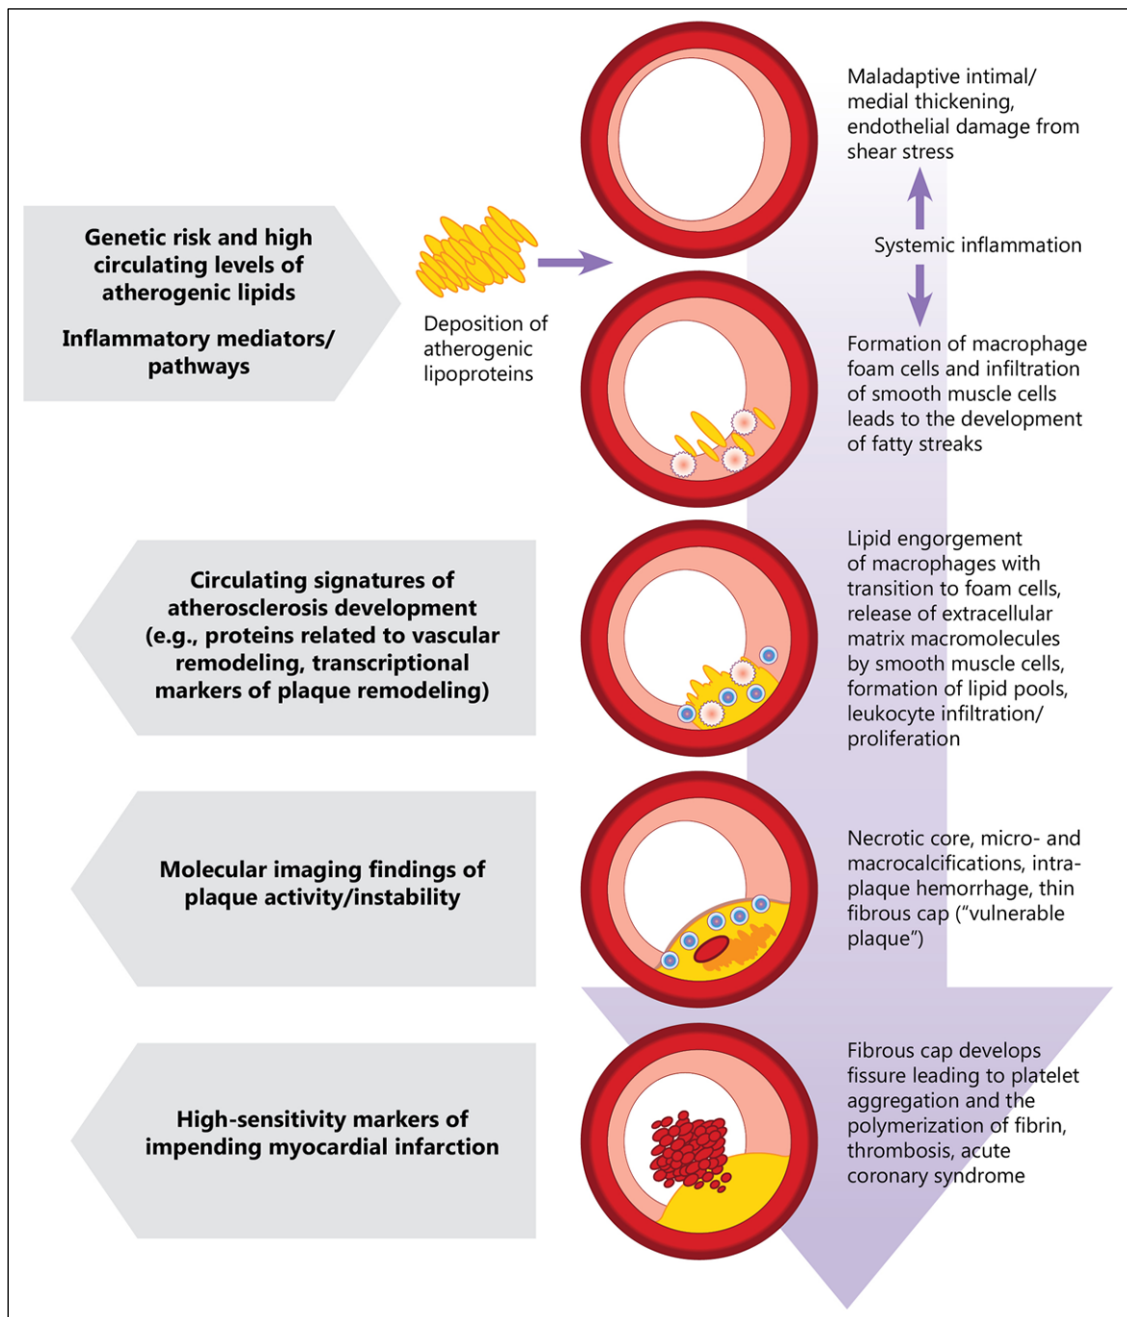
Genetic risk and high circulating levels of atherogenic lipids

Inflammatory mediators/ pathways

Deposition of atherogenic lipoproteins

Maladaptive intimal/ medial thickening, endothelial damage from shear stress

Systemic inflammation

Formation of macrophage foam cells and infiltration of smooth muscle cells leads to the development of fatty streaks

Circulating signatures of atherosclerosis development (e.g., proteins related to vascular remodeling, transcriptional markers of plaque remodeling)

Lipid engorgement of macrophages with transition to foam cells, release of extracellular matrix macromolecules by smooth muscle cells, formation of lipid pools, leukocyte infiltration/ proliferation

Molecular imaging findings of plaque activity/instability

Necrotic core, micro- and macrocalcifications, intraplaque hemorrhage, thin fibrous cap ("vulnerable plaque")

High-sensitivity markers of impending myocardial infarction

Fibrous cap develops fissure leading to platelet aggregation and the polymerization of fibrin, thrombosis, acute coronary syndrome